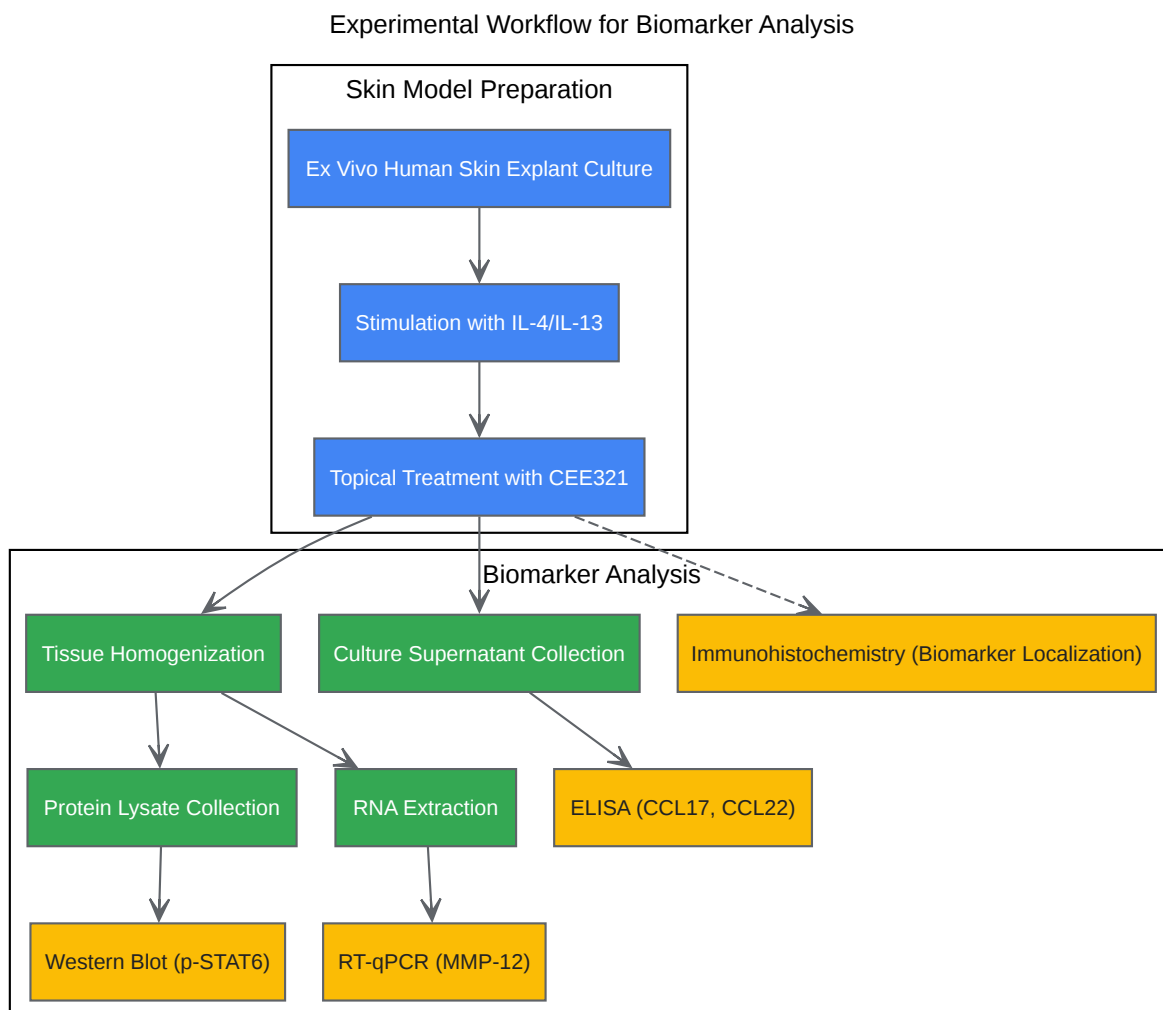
Experimental Workflow for Biomarker Analysis

Skin Model Preparation

Ex Vivo Human Skin Explant Culture

Stimulation with IL-4/IL-13

Topical Treatment with CEE321

Biomarker Analysis

Tissue Homogenization

Culture Supernatant Collection

Immunohistochemistry (Biomarker Localization)

Protein Lysate Collection

RNA Extraction

ELISA (CCL17, CCL22)

Western Blot (p-STAT6)

RT-qPCR (MMP-12)